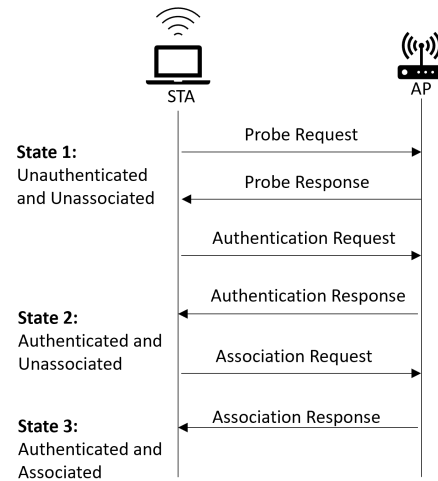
STA

AP

State 1:
Unauthenticated and Unassociated

Probe Request

Probe Response

Authentication Request

Authentication Response

State 2:
Authenticated and Unassociated

Association Request

Association Response

State 3:
Authenticated and Associated